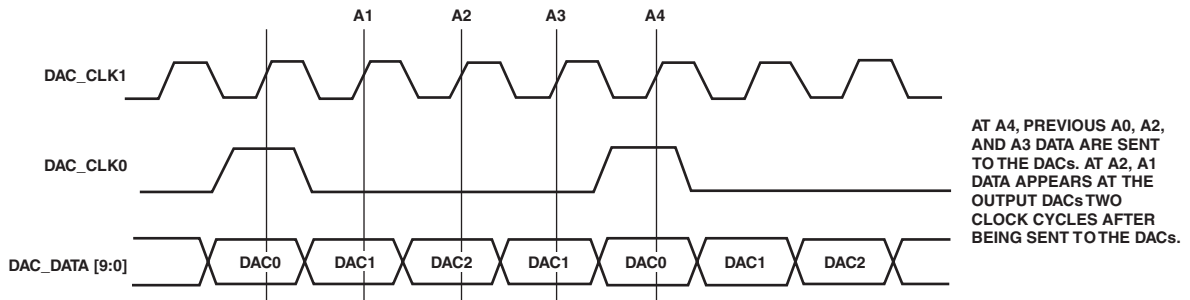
A1 A2 A3 A4

DAC_CLK1

DAC_CLK0

DAC_DATA [9:0]

DAC0 DAC1 DAC2 DAC1 DAC0 DAC1 DAC2

AT A4, PREVIOUS A0, A2, AND A3 DATA ARE SENT TO THE DACs. AT A2, A1 DATA APPEARS AT THE OUTPUT DACs TWO CLOCK CYCLES AFTER BEING SENT TO THE DACs.